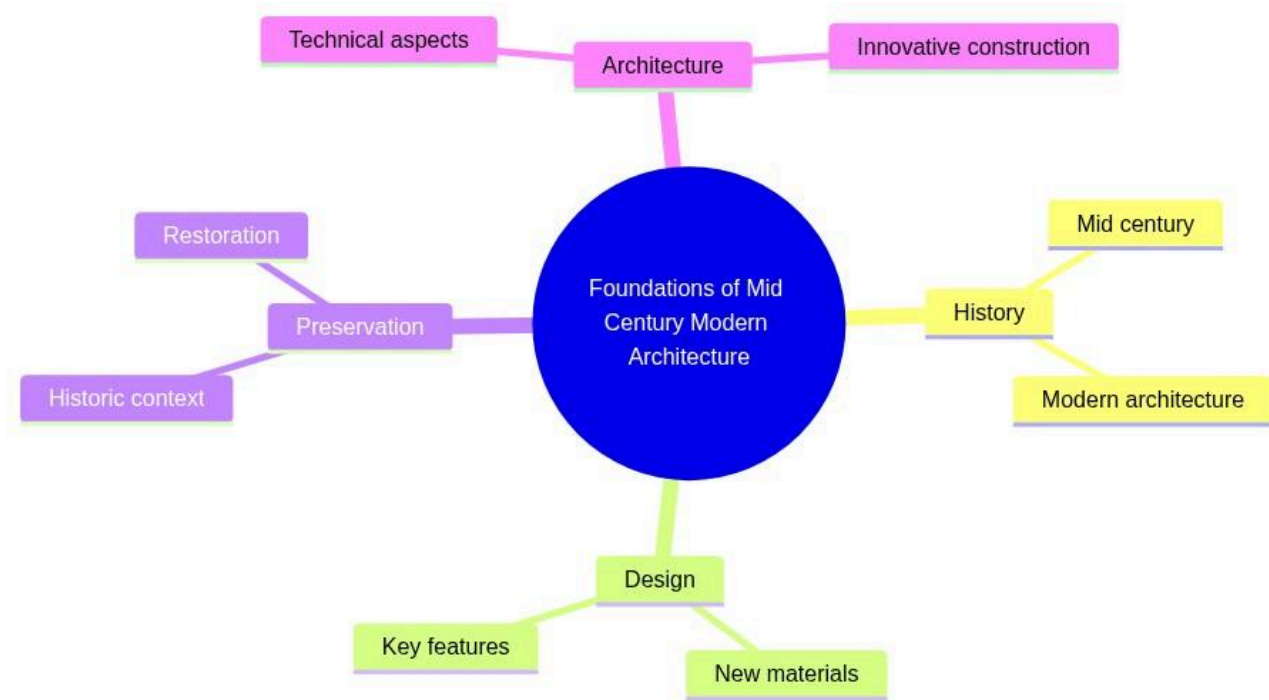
Technical aspects

Architecture

Innovative construction

Restoration

Mid century

Foundations of Mid Century Modern Architecture

Preservation

History

Historic context

Modern architecture

Design

Key features

New materials